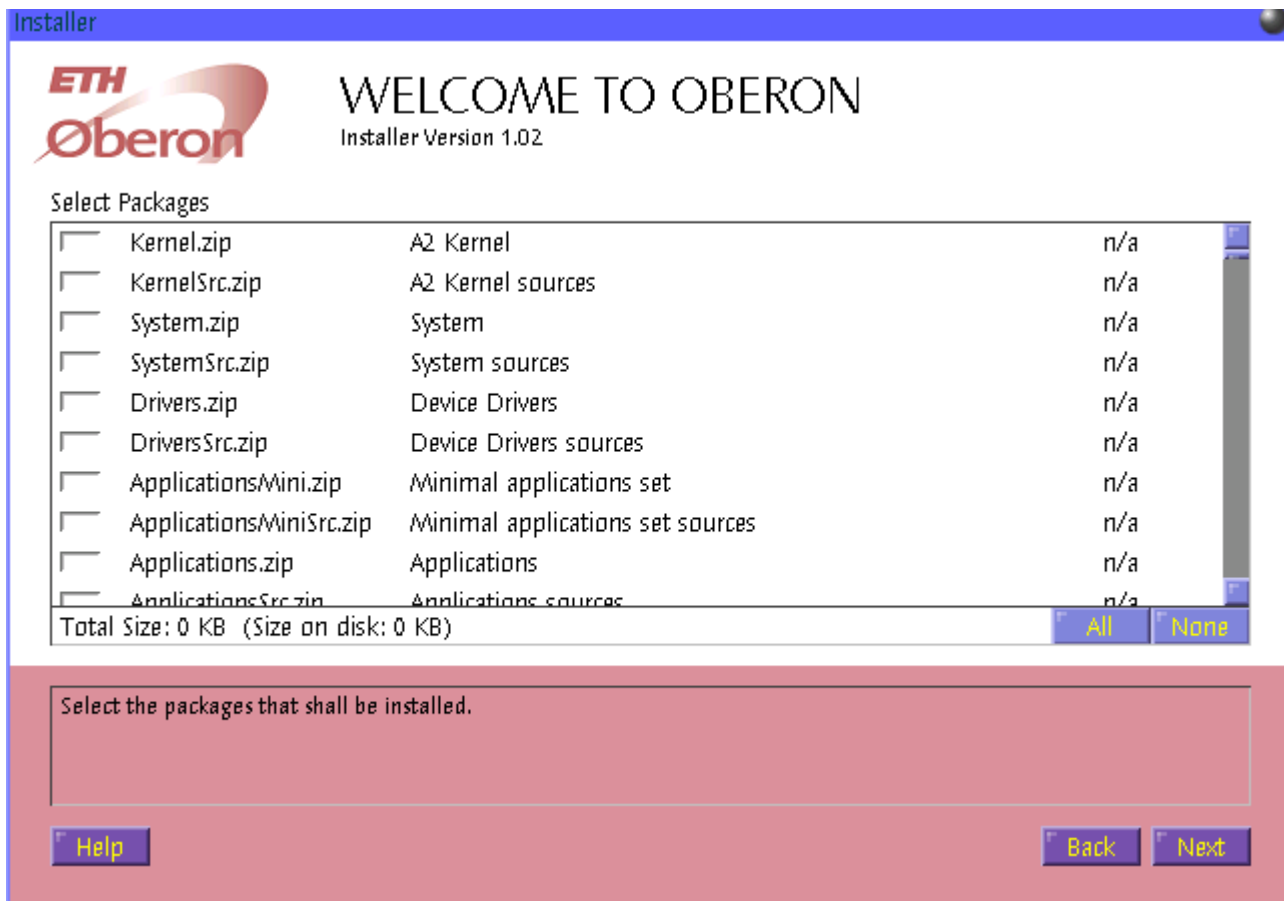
Installer

ETH Øberon

WELCOME TO OBERON
Installer Version 1.02

Select Packages

| | | |
|---|---|---|
| Kernel.zip | A2 Kernel | n/a |
| KernelSrc.zip | A2 Kernel sources | n/a |
| System.zip | System | n/a |
| SystemSrc.zip | System sources | n/a |
| Drivers.zip | Device Drivers | n/a |
| DriversSrc.zip | Device Drivers sources | n/a |
| ApplicationsMini.zip | Minimal applications set | n/a |
| ApplicationsMiniSrc.zip | Minimal applications set sources | n/a |
| Applications.zip | Applications | n/a |
| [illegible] | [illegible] | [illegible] |

Total Size: 0 KB (Size on disk: 0 KB)

All None

Select the packages that shall be installed.

Help

Back Next